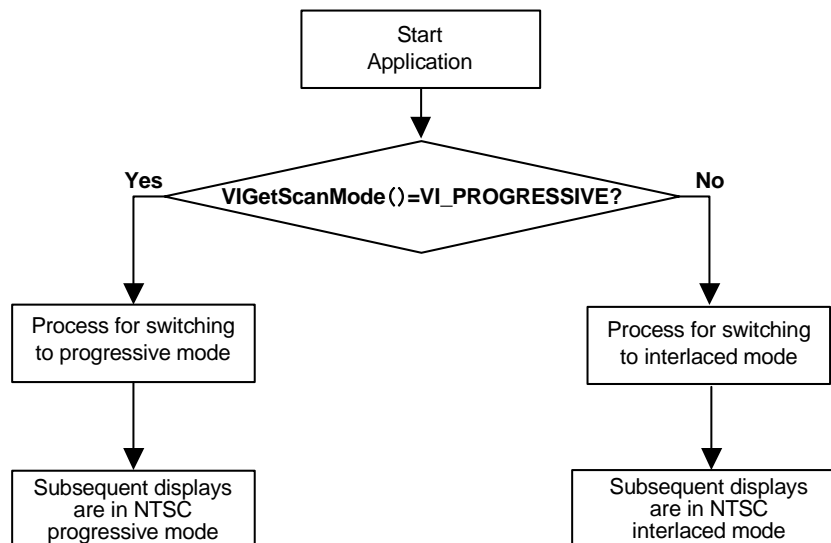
Start Application

Yes

VIGetScanMode()=VI_PROGRESSIVE?

No

Process for switching to progressive mode

Process for switching to interlaced mode

Subsequent displays are in NTSC progressive mode

Subsequent displays are in NTSC interlaced mode